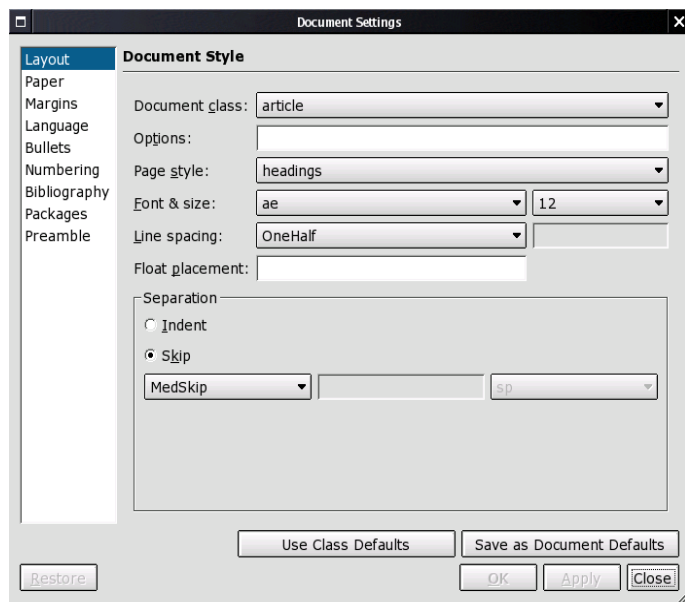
Document Settings

Layout
Paper
Margins
Language
Bullets
Numbering
Bibliography
Packages
Preamble

Document Style

Document class: article
Options:
Page style: headings
Font & size: ae 12
Line spacing: OneHalf
Float placement:

Separation
Indent
Skip
MedSkip sp

Use Class Defaults
Save as Document Defaults

Restore
OK
Apply
Close